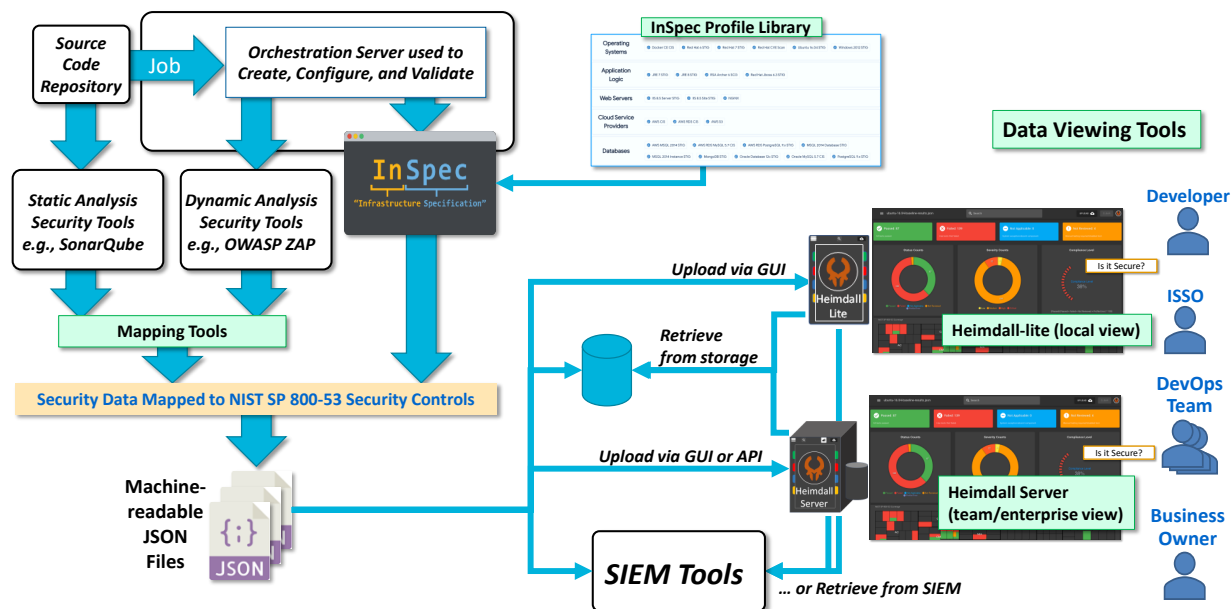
Source Code Repository

Job

Orchestration Server used to Create, Configure, and Validate

InSpec Profile Library

| Operating Systems | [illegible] |
|---|---|
| Application Logic | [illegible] |
| Web Servers | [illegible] |
| Cloud Service Providers | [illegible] |
| Databases | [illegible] |

InSpec
"Infrastructure Specification"

Static Analysis Security Tools e.g., SonarQube

Dynamic Analysis Security Tools e.g., OWASP ZAP

Mapping Tools

Security Data Mapped to NIST SP 800-53 Security Controls

Machine-readable JSON Files

{;}
JSON

Data Viewing Tools

Upload via GUI

Heimdall Lite

Is it Secure?

Heimdall-lite (local view)

Retrieve from storage

Upload via GUI or API

Heimdall Server

Is it Secure?

Heimdall Server (team/enterprise view)

SIEM Tools

... or Retrieve from SIEM

Developer

ISSO

DevOps Team

Business Owner